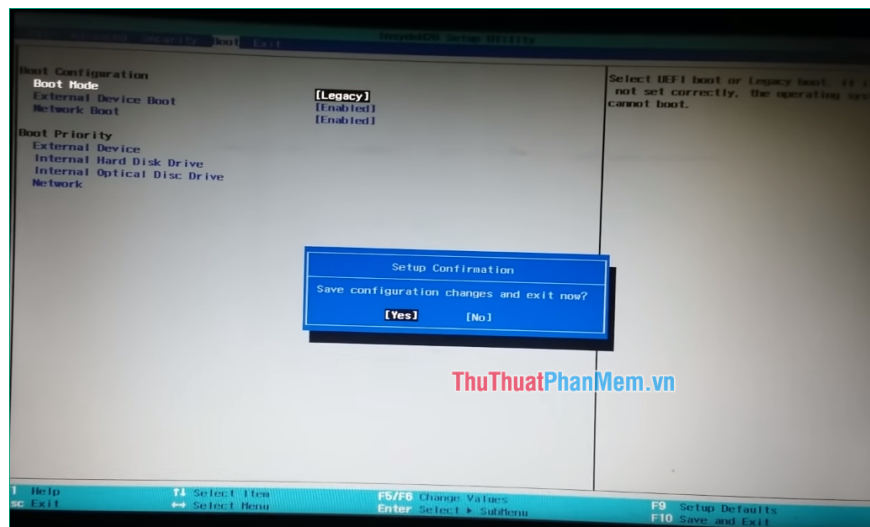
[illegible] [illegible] Security Boot Exit InsydeH2O Setup Utility

Boot Configuration
Boot Mode [Legacy]
External Device Boot [Enabled]
Network Boot [Enabled]

Boot Priority
External Device
Internal Hard Disk Drive
Internal Optical Disc Drive
Network

Select UEFI boot or Legacy boot. If it's not set correctly, the operating sys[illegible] cannot boot.

Setup Confirmation
Save configuration changes and exit now?
[Yes] [No]

ThuThuatPhanMem.vn

1 Help
sc Exit
↑↓ Select Item
↔ Select Menu
F5/F6 Change Values
Enter Select ▸ SubMenu
F9 Setup Defaults
F10 Save and Exit